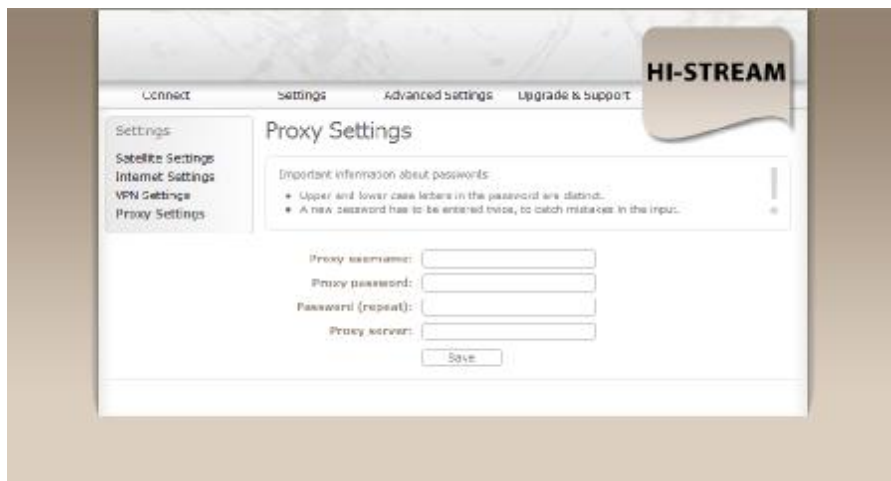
HI-STREAM

Connect Settings Advanced Settings Upgrade & Support

Settings

Satellite Settings
Internet Settings
VPN Settings
Proxy Settings

Proxy Settings

Important information about passwords:

- Upper and lower case letters in the password are distinct.
- A new password has to be entered twice, to catch mistakes in the input.

Proxy username:

Proxy password:

Password (repeat):

Proxy server:

Save